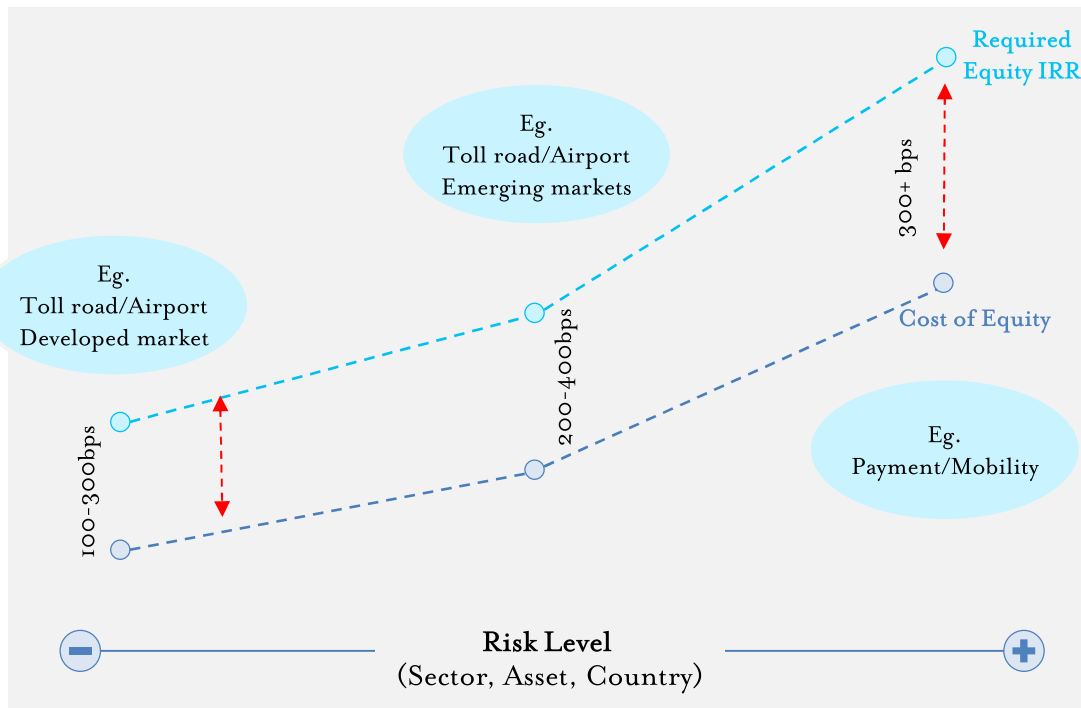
Required Equity IRR

Eg.
Toll road/Airport
Emerging markets

300+ bps

Eg.
Toll road/Airport
Developed market

Cost of Equity

200-400bps

100-300bps

Eg.
Payment/Mobility

Risk Level
(Sector, Asset, Country)